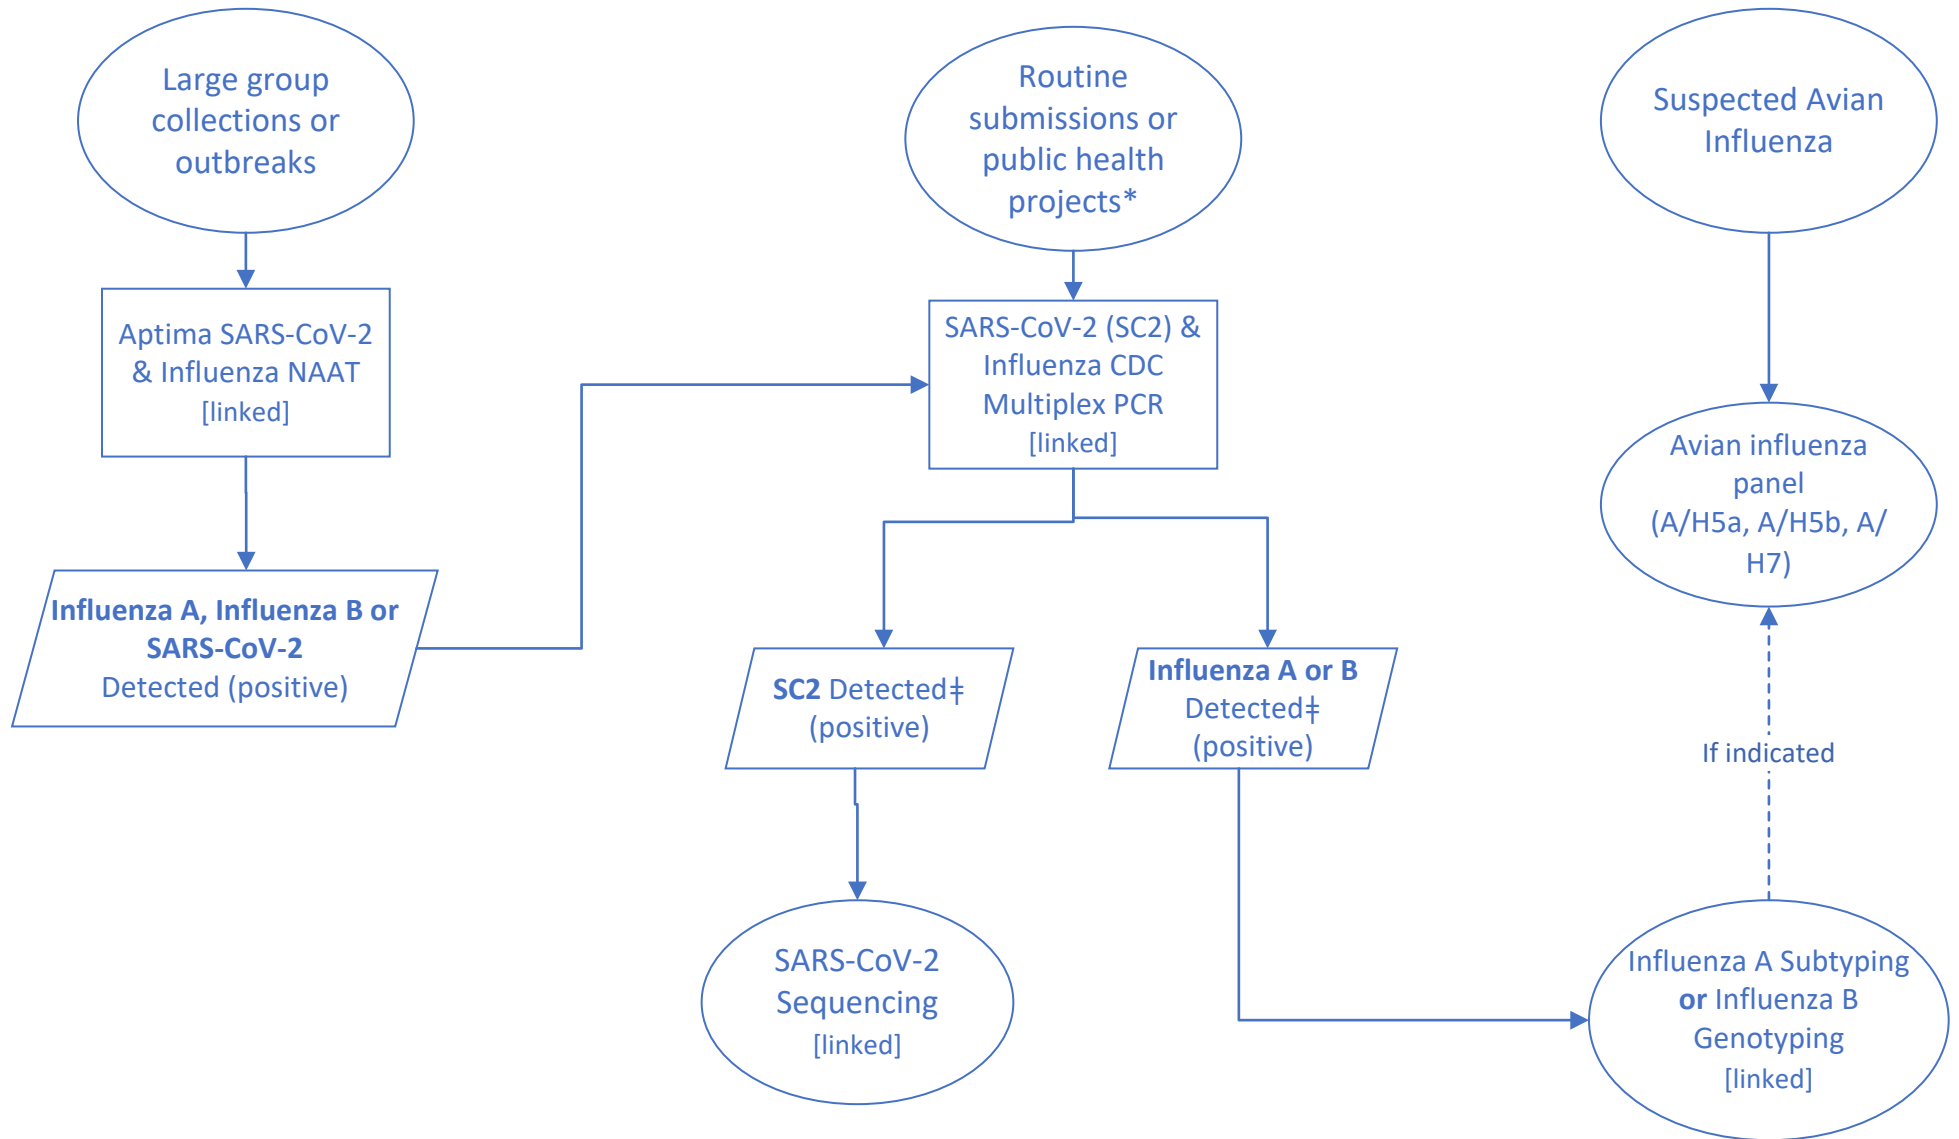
Large group collections or outbreaks

Routine submissions or public health projects*

Suspected Avian Influenza

Aptima SARS-CoV-2 & Influenza NAAT [linked]

SARS-CoV-2 (SC2) & Influenza CDC Multiplex PCR [linked]

Avian influenza panel (A/H5a, A/H5b, A/H7)

Influenza A, Influenza B or SARS-CoV-2 Detected (positive)

SC2 Detected‡ (positive)

Influenza A or B Detected‡ (positive)

If indicated

SARS-CoV-2 Sequencing [linked]

Influenza A Subtyping or Influenza B Genotyping [linked]